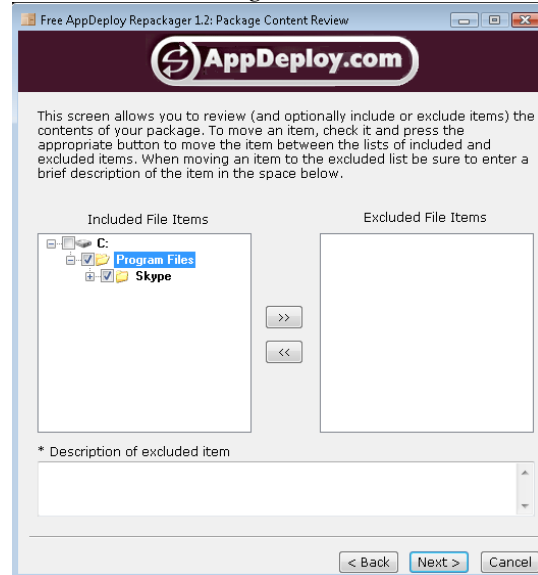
Free AppDeploy Repackager 1.2: Package Content Review

AppDeploy.com

This screen allows you to review (and optionally include or exclude items) the contents of your package. To move an item, check it and press the appropriate button to move the item between the lists of included and excluded items. When moving an item to the excluded list be sure to enter a brief description of the item in the space below.

Included File Items

C:
Program Files
Skype

Excluded File Items

>>

<<

* Description of excluded item

< Back
Next >
Cancel